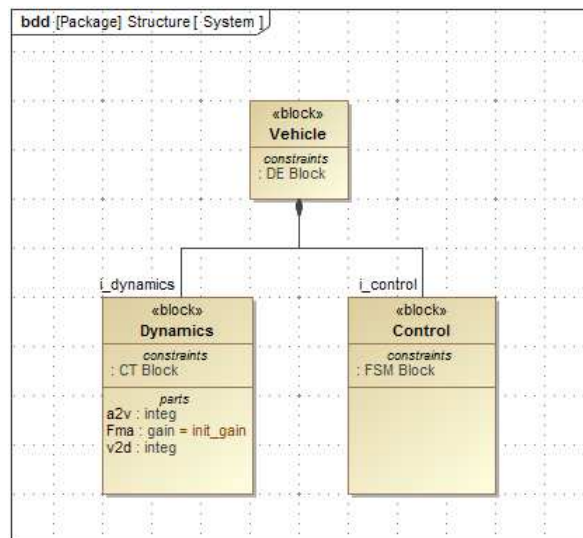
bdd [Package] Structure [ System ]

«block»
Vehicle

constraints
: DE Block

i_dynamics

«block»
Dynamics

constraints
: CT Block

parts
a2v : integ
Fma : gain = init_gain
v2d : integ

i_control

«block»
Control

constraints
: FSM Block